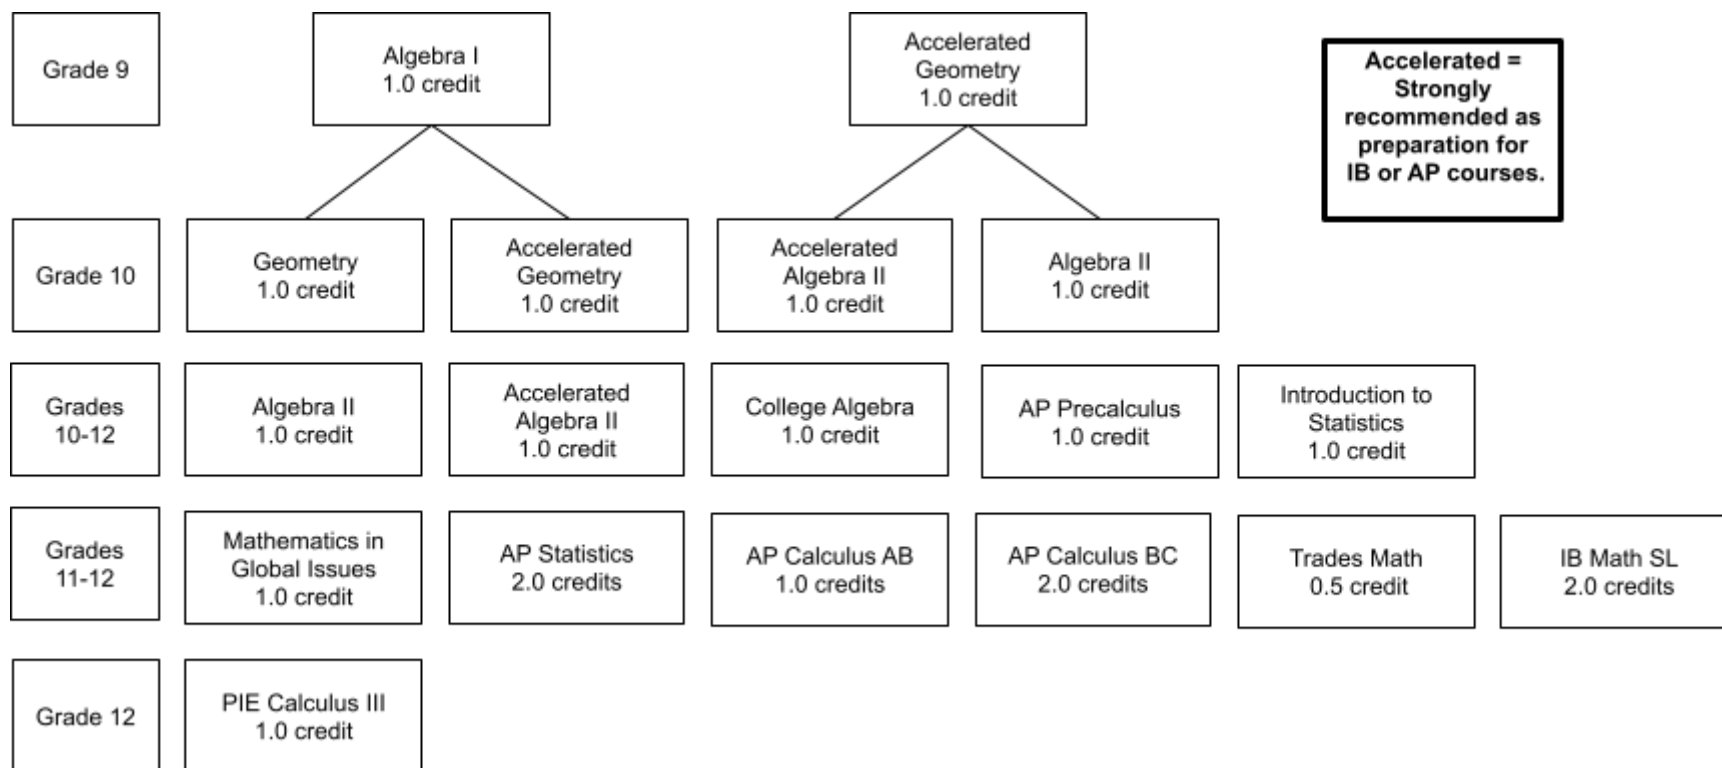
Grade 9

Algebra I
1.0 credit

Accelerated Geometry
1.0 credit

Accelerated = Strongly recommended as preparation for IB or AP courses.

Grade 10

Geometry
1.0 credit

Accelerated Geometry
1.0 credit

Accelerated Algebra II
1.0 credit

Algebra II
1.0 credit

Grades 10-12

Algebra II
1.0 credit

Accelerated Algebra II
1.0 credit

College Algebra
1.0 credit

AP Precalculus
1.0 credit

Introduction to Statistics
1.0 credit

Grades 11-12

Mathematics in Global Issues
1.0 credit

AP Statistics
2.0 credits

AP Calculus AB
1.0 credits

AP Calculus BC
2.0 credits

Trades Math
0.5 credit

IB Math SL
2.0 credits

Grade 12

PIE Calculus III
1.0 credit